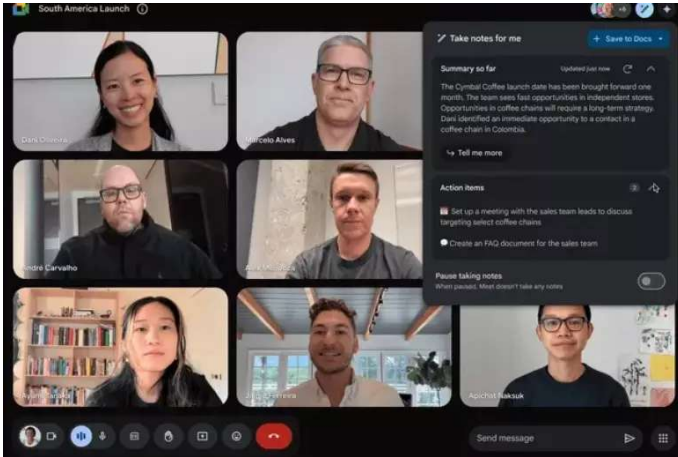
South America Launch

Take notes for me

Save to Docs

Summary so far

Updated just now

The Cymbal Coffee launch date has been brought forward one month. The team sees fast opportunities in independent stores. Opportunities in coffee chains will require a long-term strategy. Dani identified an immediate opportunity to a contact in a coffee chain in Colombia.

Tell me more

Action items

2

Set up a meeting with the sales team leads to discuss targeting select coffee chains

Create an FAQ document for the sales team

Pause taking notes

When paused, Meet doesn't take any notes

Dani Oliveira

Marcelo Alves

André Carvalho

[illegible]

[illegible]

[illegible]

Apichat Baksuk

Send message